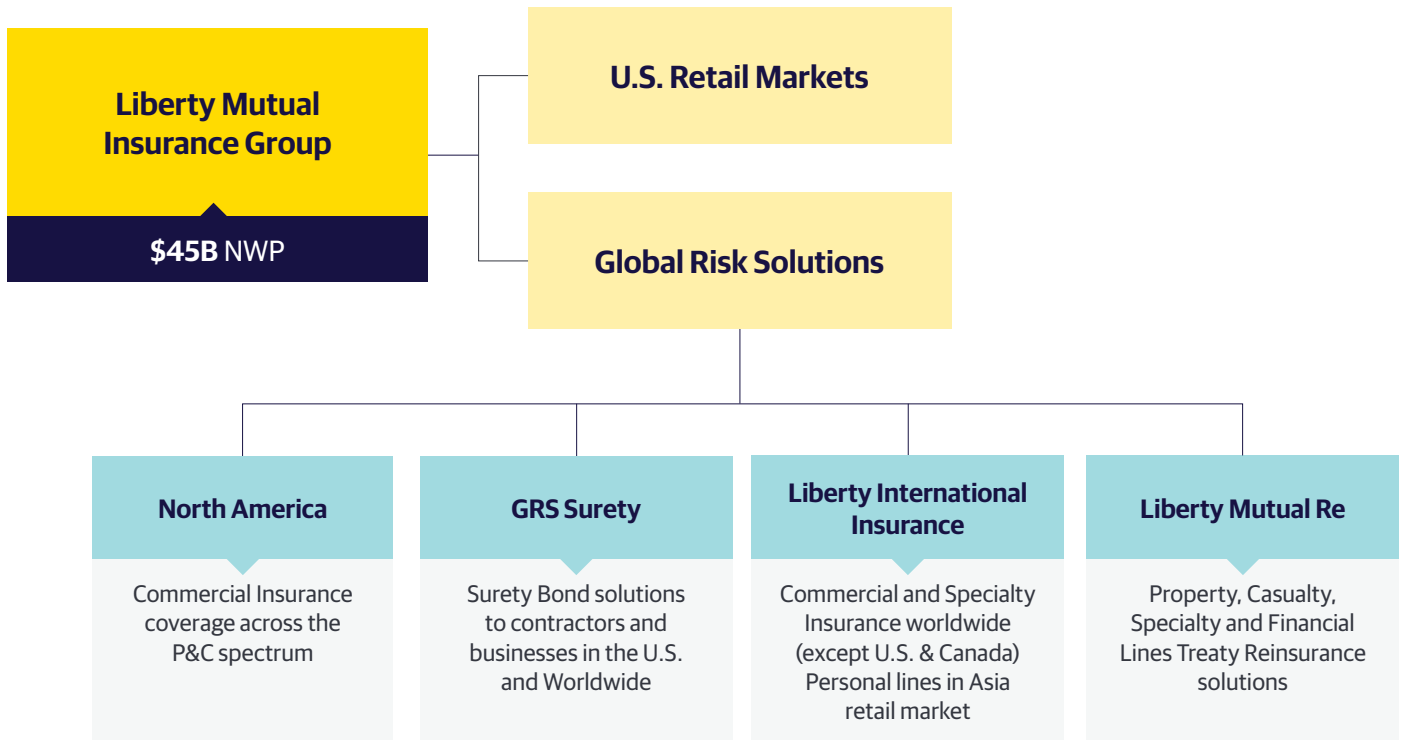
Liberty Mutual Insurance Group

$45B NWP

U.S. Retail Markets

Global Risk Solutions

North America

Commercial Insurance coverage across the P&C spectrum

GRS Surety

Surety Bond solutions to contractors and businesses in the U.S. and Worldwide

Liberty International Insurance

Commercial and Specialty Insurance worldwide (except U.S. & Canada) Personal lines in Asia retail market

Liberty Mutual Re

Property, Casualty, Specialty and Financial Lines Treaty Reinsurance solutions